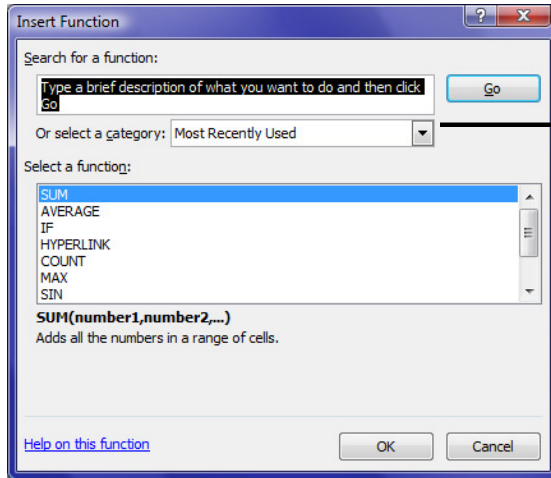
Insert Function

?

x

Search for a function:

Type a brief description of what you want to do and then click Go

Go

Or select a category: Most Recently Used

Select a function:

SUM
AVERAGE
IF
HYPERLINK
COUNT
MAX
SIN

SUM(number1,number2,...)
Adds all the numbers in a range of cells.

Help on this function

OK

Cancel